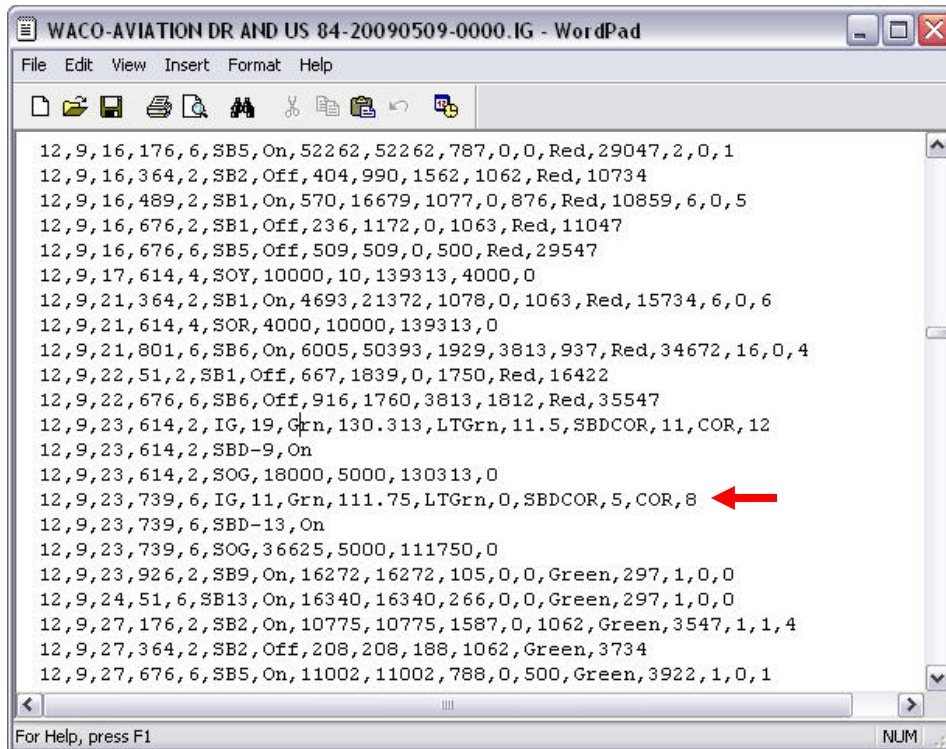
WACO-AVIATION DR AND US 84-20090509-0000.IG - WordPad

File Edit View Insert Format Help

12,9,16,176,6,SB5,On,52262,52262,787,0,0,Red,29047,2,0,1
12,9,16,364,2,SB2,Off,404,990,1562,1062,Red,10734
12,9,16,489,2,SB1,On,570,16679,1077,0,876,Red,10859,6,0,5
12,9,16,676,2,SB1,Off,236,1172,0,1063,Red,11047
12,9,16,676,6,SB5,Off,509,509,0,500,Red,29547
12,9,17,614,4,SOY,10000,10,139313,4000,0
12,9,21,364,2,SB1,On,4693,21372,1078,0,1063,Red,15734,6,0,6
12,9,21,614,4,SOR,4000,10000,139313,0
12,9,21,801,6,SB6,On,6005,50393,1929,3813,937,Red,34672,16,0,4
12,9,22,51,2,SB1,Off,667,1839,0,1750,Red,16422
12,9,22,676,6,SB6,Off,916,1760,3813,1812,Red,35547
12,9,23,614,2,IG,19,Grn,130.313,LTGrn,11.5,SBDCOR,11,COR,12
12,9,23,614,2,SBD-9,On
12,9,23,614,2,SOG,18000,5000,130313,0
12,9,23,739,6,IG,11,Grn,111.75,LTGrn,0,SBDCOR,5,COR,8
12,9,23,739,6,SBD-13,On
12,9,23,739,6,SOG,36625,5000,111750,0
12,9,23,926,2,SB9,On,16272,16272,105,0,0,Green,297,1,0,0
12,9,24,51,6,SB13,On,16340,16340,266,0,0,Green,297,1,0,0
12,9,27,176,2,SB2,On,10775,10775,1587,0,1062,Green,3547,1,1,4
12,9,27,364,2,SB2,Off,208,208,188,1062,Green,3734
12,9,27,676,6,SB5,On,11002,11002,788,0,500,Green,3922,1,0,1

For Help, press F1
NUM